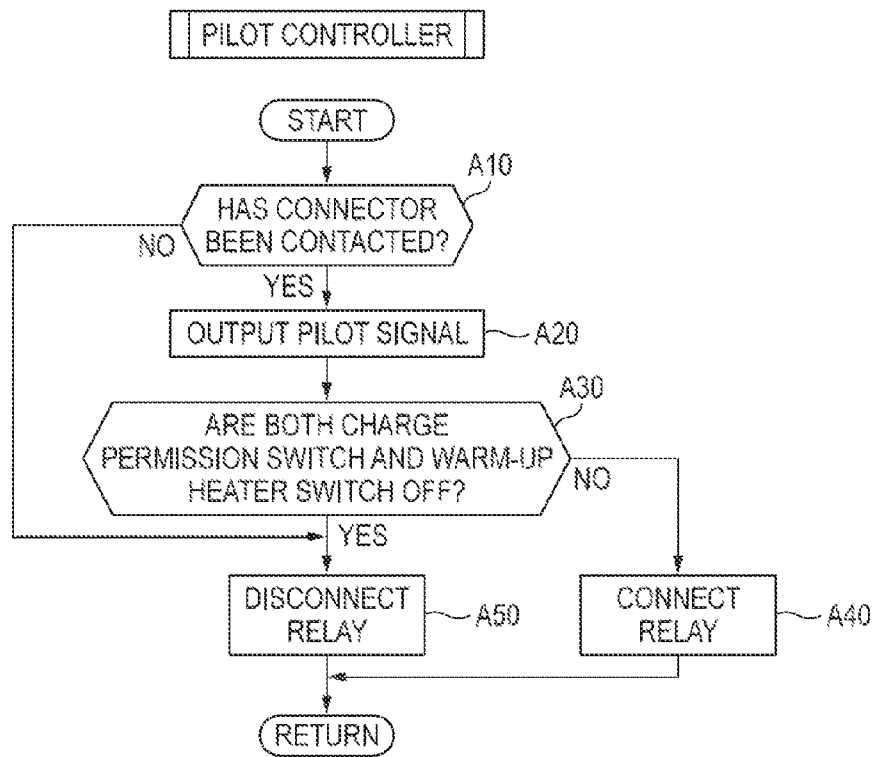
PILOT CONTROLLER

START

A10

HAS CONNECTOR BEEN CONTACTED?

NO

YES

OUTPUT PILOT SIGNAL

A20

A30

ARE BOTH CHARGE PERMISSION SWITCH AND WARM-UP HEATER SWITCH OFF?

NO

YES

DISCONNECT RELAY

A50

CONNECT RELAY

A40

RETURN